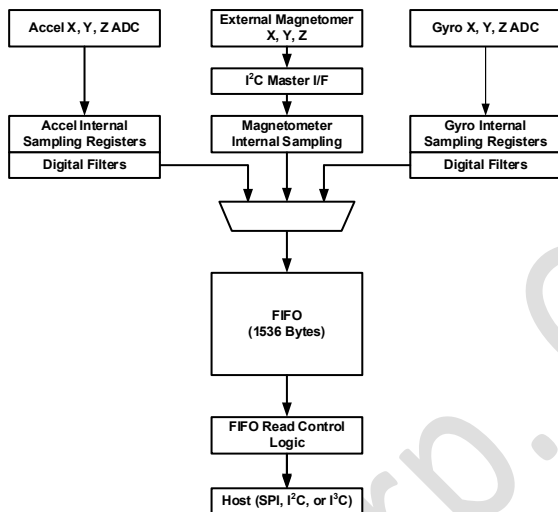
Accel X, Y, Z ADC

External Magnetomer X, Y, Z

Gyro X, Y, Z ADC

I$^2$C Master I/F

Accel Internal Sampling Registers

Digital Filters

Magnetometer Internal Sampling

Gyro Internal Sampling Registers

Digital Filters

FIFO (1536 Bytes)

FIFO Read Control Logic

Host (SPI, I$^2$C, or I$^3$C)